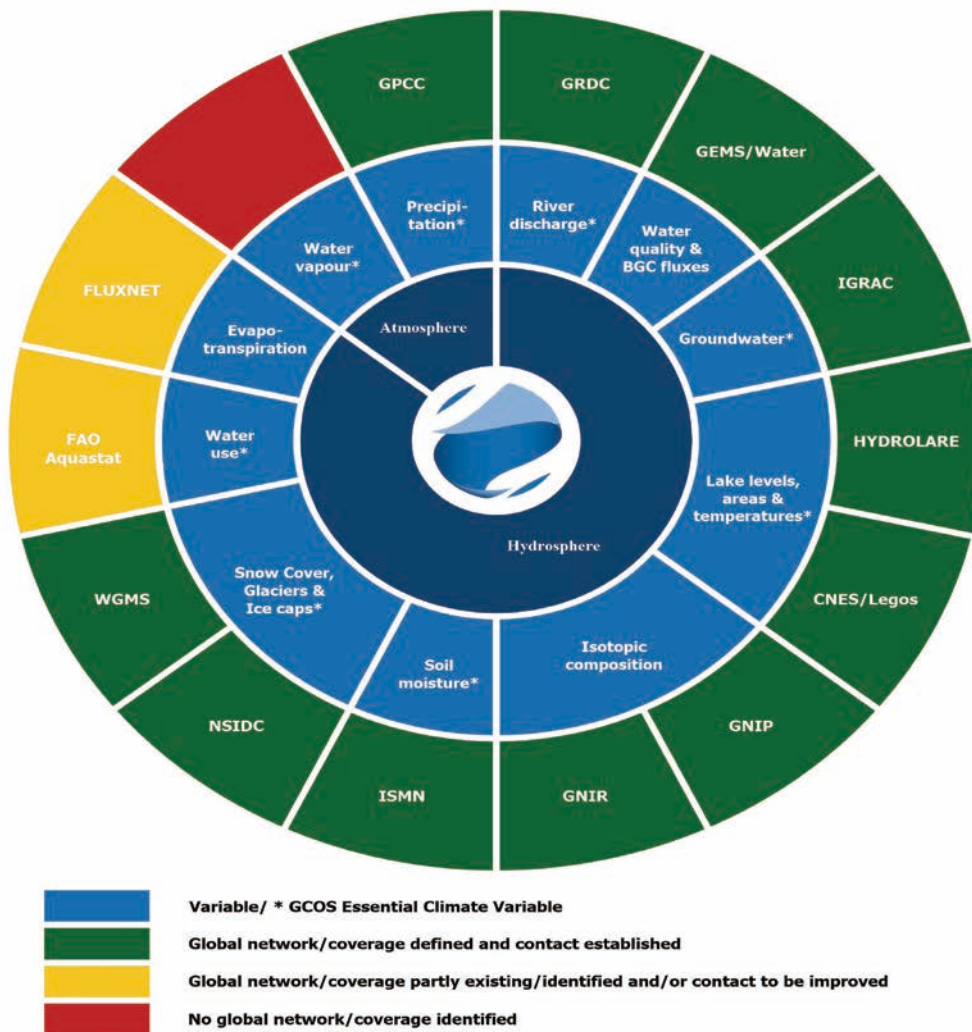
GPCC

GRDC

GEMS/Water

IGRAC

HYDROLARE

CNES/Legos

GNIP

GNIR

ISMN

NSIDC

WGMS

FAO Aquastat

FLUXNET

Precipitation*

River discharge*

Water quality & BGC fluxes

Groundwater*

Lake levels, areas & temperatures*

Isotopic composition

Soil moisture*

Snow Cover, Glaciers & Ice caps*

Water use*

Evapotranspiration

Water vapour*

Atmosphere

Hydrosphere

Variable/ * GCOS Essential Climate Variable

Global network/coverage defined and contact established

Global network/coverage partly existing/identified and/or contact to be improved

No global network/coverage identified